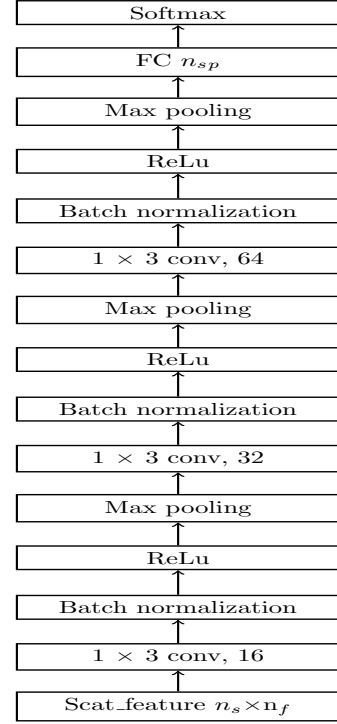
Softmax

FC $n_{sp}$

Max pooling

ReLu

Batch normalization

$1 \times 3$ conv, 64

Max pooling

ReLu

Batch normalization

$1 \times 3$ conv, 32

Max pooling

ReLu

Batch normalization

$1 \times 3$ conv, 16

Scat_feature $n_s \times n_f$